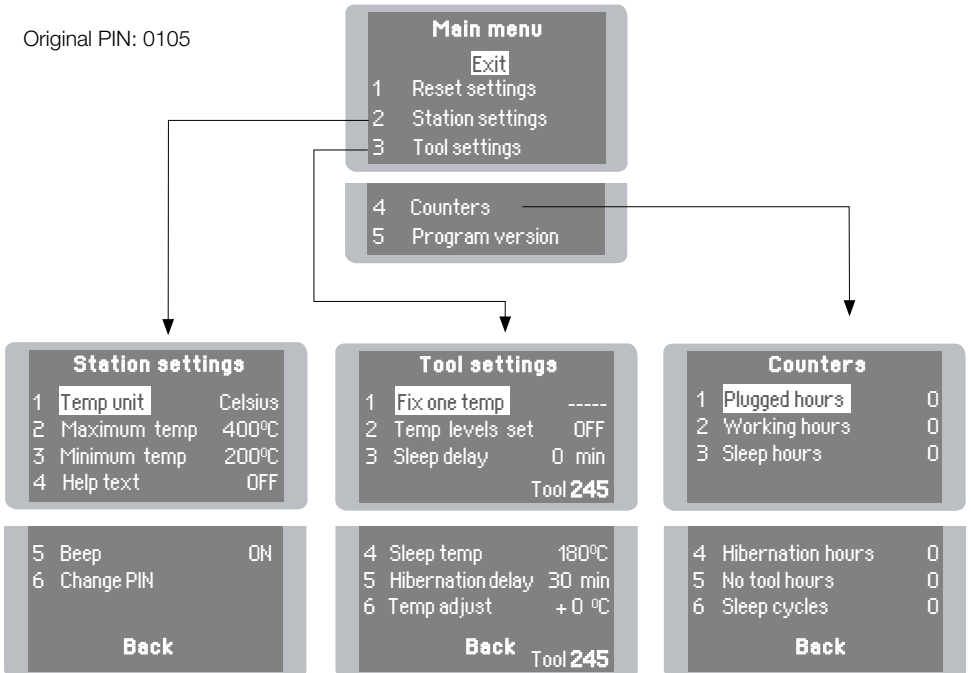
Original PIN: 0105

Main menu
Exit
1 Reset settings
2 Station settings
3 Tool settings

4 Counters
5 Program version

Station settings
1 Temp unit Celsius
2 Maximum temp 400ºC
3 Minimum temp 200ºC
4 Help text OFF

5 Beep ON
6 Change PIN
Back

Tool settings
1 Fix one temp -----
2 Temp levels set OFF
3 Sleep delay 0 min
Tool 245

4 Sleep temp 180ºC
5 Hibernation delay 30 min
6 Temp adjust + 0 ºC
Back
Tool 245

Counters
1 Plugged hours 0
2 Working hours 0
3 Sleep hours 0

4 Hibernation hours 0
5 No tool hours 0
6 Sleep cycles 0
Back